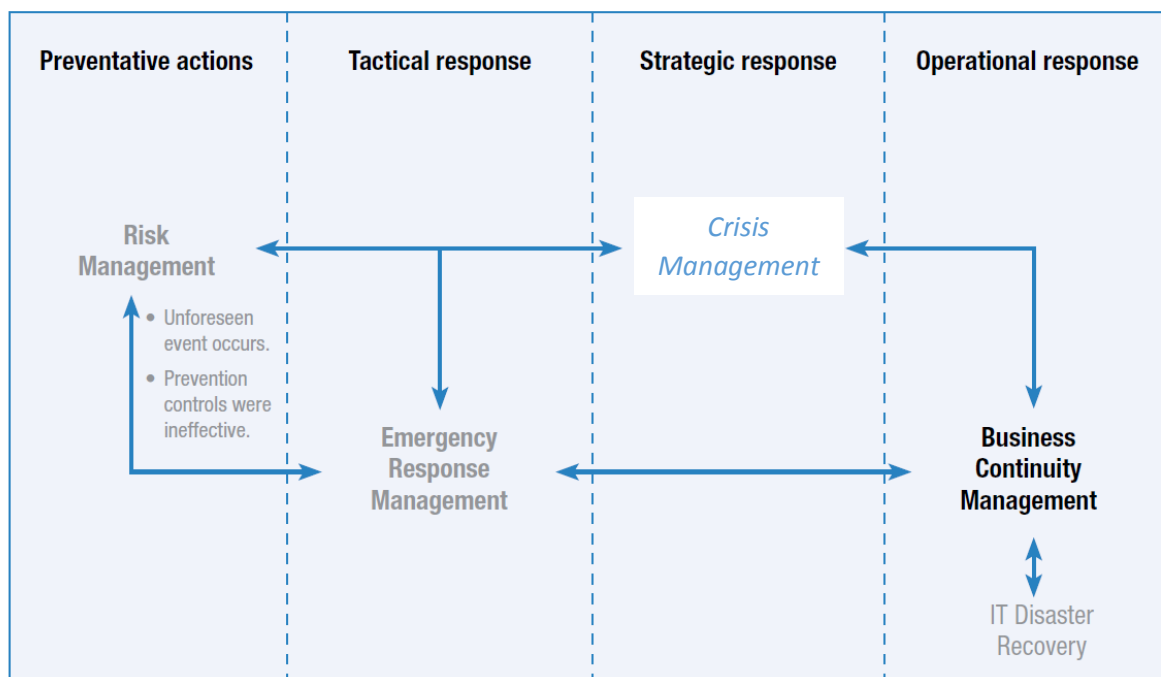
Preventative actions

Tactical response

Strategic response

Operational response

Risk Management

- Unforeseen event occurs.
- Prevention controls were ineffective.

Crisis Management

Emergency Response Management

Business Continuity Management

IT Disaster Recovery